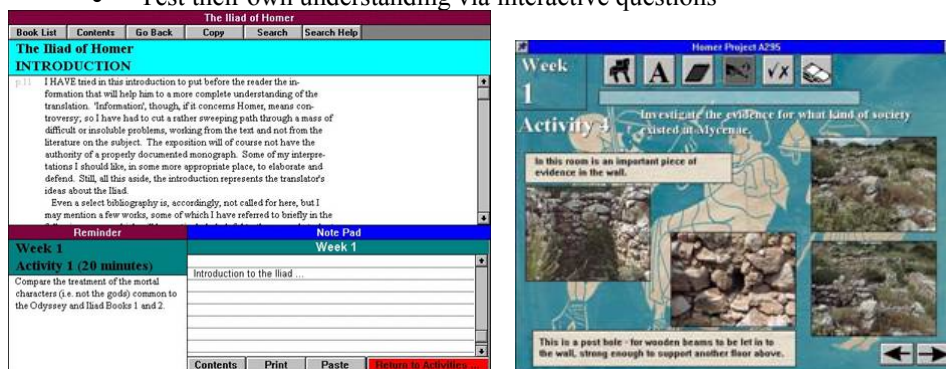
• Test their own understanding via interactive questions

The Iliad of Homer

Book List | Contents | Go Back | Copy | Search | Search Help

The Iliad of Homer
INTRODUCTION

p.11 I HAVE tried in this introduction to put before the reader the information that will help him to a more complete understanding of the translation. 'Information', though, if it concerns Homer, means controversy; so I have had to cut a rather sweeping path through a mass of difficult or insoluble problems, working from the text and not from the literature on the subject. The exposition will of course not have the authority of a properly documented monograph. Some of my interpretations I should like, in some more appropriate place, to elaborate and defend. Still, all this aside, the introduction represents the translator's ideas about the Iliad.

Even a select bibliography is, accordingly, not called for here, but I may mention a few works, some of which I have referred to briefly in the

Reminder
Week 1
Activity 1 (20 minutes)
Compare the treatment of the mortal characters (i.e. not the gods) common to the Odyssey and Iliad Books 1 and 2.

Note Pad
Week 1
Introduction to the Iliad ...

Contents | Print | Paste | Return to Activities ...

Homer Project A295

Week 1
Activity 4

Investigate the evidence for what kind of society existed at Mycenae.

In this room is an important piece of evidence in the wall.

This is a post hole - for wooden beams to be let in to the wall, strong enough to support another floor above.